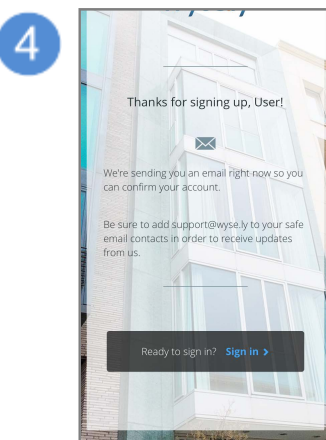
4

Thanks for signing up, User!

We're sending you an email right now so you can confirm your account.

Be sure to add support@wyse.ly to your safe email contacts in order to receive updates from us.

Ready to sign in? Sign in ›